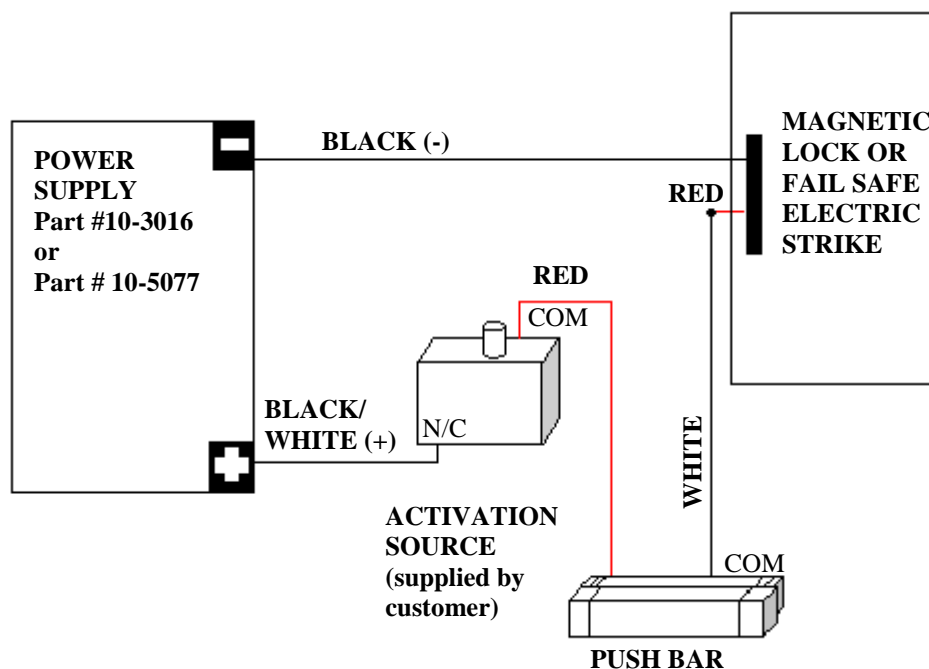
POWER SUPPLY
Part #10-3016
or
Part # 10-5077

BLACK (-)

MAGNETIC LOCK OR FAIL SAFE ELECTRIC STRIKE

RED

RED

COM

BLACK/ WHITE (+)

N/C

WHITE

ACTIVATION SOURCE (supplied by customer)

COM

PUSH BAR